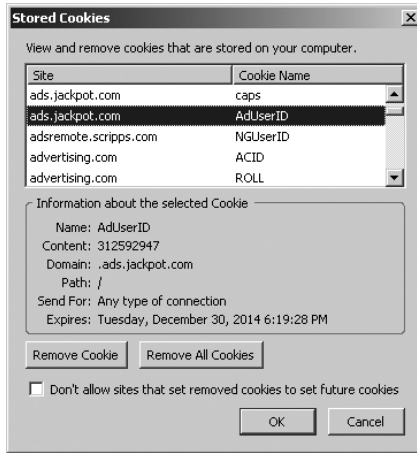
Stored Cookies

View and remove cookies that are stored on your computer.

| Site | Cookie Name |
|---|---|
| ads.jackpot.com | caps |
| ads.jackpot.com | AdUserID |
| adsremote.scripps.com | NGUserID |
| advertising.com | ACID |
| advertising.com | ROLL |

Information about the selected Cookie

Name: AdUserID
Content: 312592947
Domain: .ads.jackpot.com
Path: /
Send For: Any type of connection
Expires: Tuesday, December 30, 2014 6:19:28 PM

Remove Cookie
Remove All Cookies

Don't allow sites that set removed cookies to set future cookies

OK
Cancel